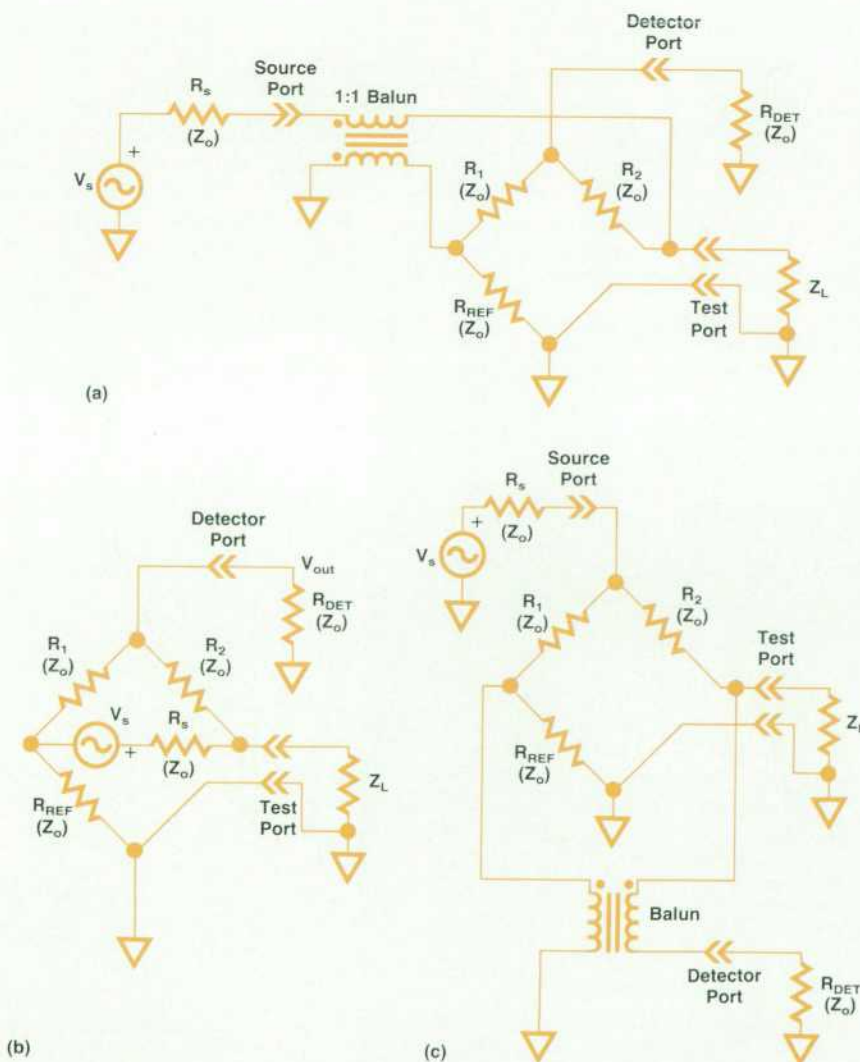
Detector Port

$R_s$

Source Port

1:1 Balun

$R_{DET}$ $(Z_o)$

$(Z_o)$

+

$V_s$

$R_1$ $(Z_o)$

$R_2$ $(Z_o)$

$Z_L$

$R_{REF}$ $(Z_o)$

Test Port

(a)

Detector Port

$V_{out}$

$R_{DET}$ $(Z_o)$

$R_1$ $(Z_o)$

$R_2$ $(Z_o)$

$V_s$

$R_s$

+

$(Z_o)$

$Z_L$

$R_{REF}$ $(Z_o)$

Test Port

(b)

Source Port

$R_s$

+

$(Z_o)$

$V_s$

$R_1$ $(Z_o)$

$R_2$ $(Z_o)$

Test Port

$Z_L$

$R_{REF}$ $(Z_o)$

Balun

Detector Port

$R_{DET}$ $(Z_o)$

(c)